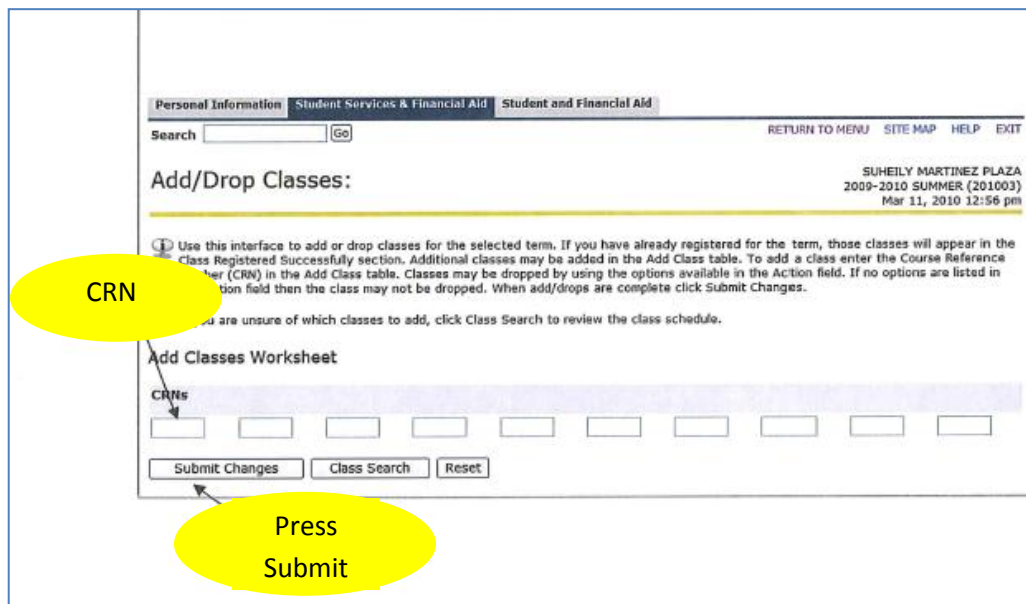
Personal Information | Student Services & Financial Aid | Student and Financial Aid

Search [Go]

RETURN TO MENU SITE MAP HELP EXIT

Add/Drop Classes:

SUHEILY MARTINEZ PLAZA
2009-2010 SUMMER (201003)
Mar 11, 2010 12:56 pm

Use this interface to add or drop classes for the selected term. If you have already registered for the term, those classes will appear in the Class Registered Successfully section. Additional classes may be added in the Add Class table. To add a class enter the Course Reference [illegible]ber (CRN) in the Add Class table. Classes may be dropped by using the options available in the Action field. If no options are listed in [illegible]tion field then the class may not be dropped. When add/drops are complete click Submit Changes.

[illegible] you are unsure of which classes to add, click Class Search to review the class schedule.

CRN

Add Classes Worksheet

CRNs

Submit Changes | Class Search | Reset

Press Submit